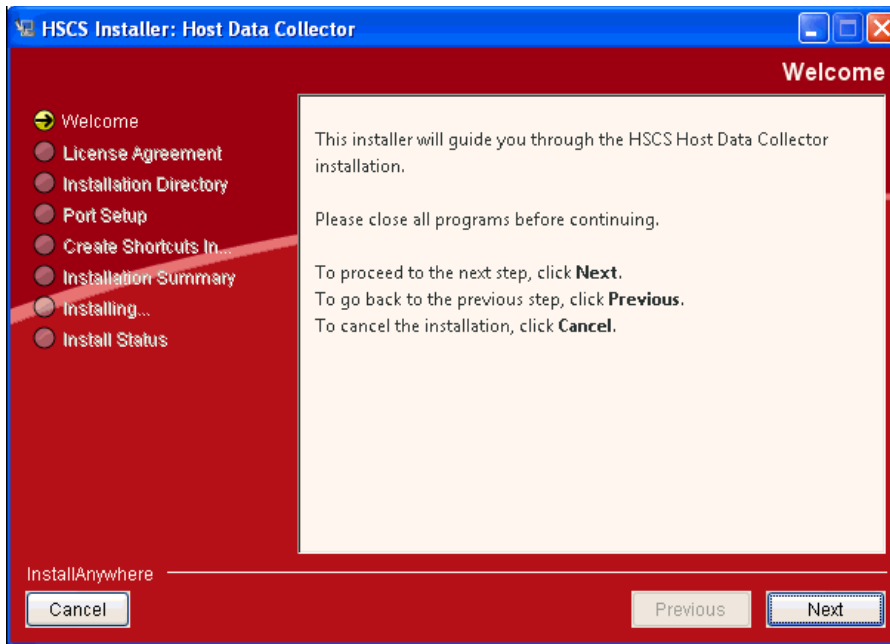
HSCS Installer: Host Data Collector

Welcome

Welcome
License Agreement
Installation Directory
Port Setup
Create Shortcuts In...
Installation Summary
Installing...
Install Status

This installer will guide you through the HSCS Host Data Collector installation.

Please close all programs before continuing.

To proceed to the next step, click **Next**.
To go back to the previous step, click **Previous**.
To cancel the installation, click **Cancel**.

InstallAnywhere

Cancel

Previous

Next